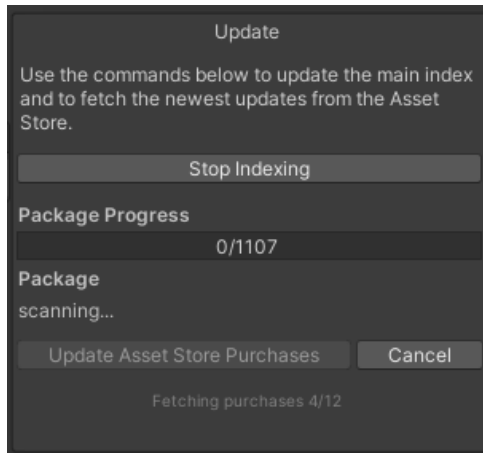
Update

Use the commands below to update the main index and to fetch the newest updates from the Asset Store.

Stop Indexing

Package Progress

0/1107

Package

scanning...

Update Asset Store Purchases

Cancel

Fetching purchases 4/12